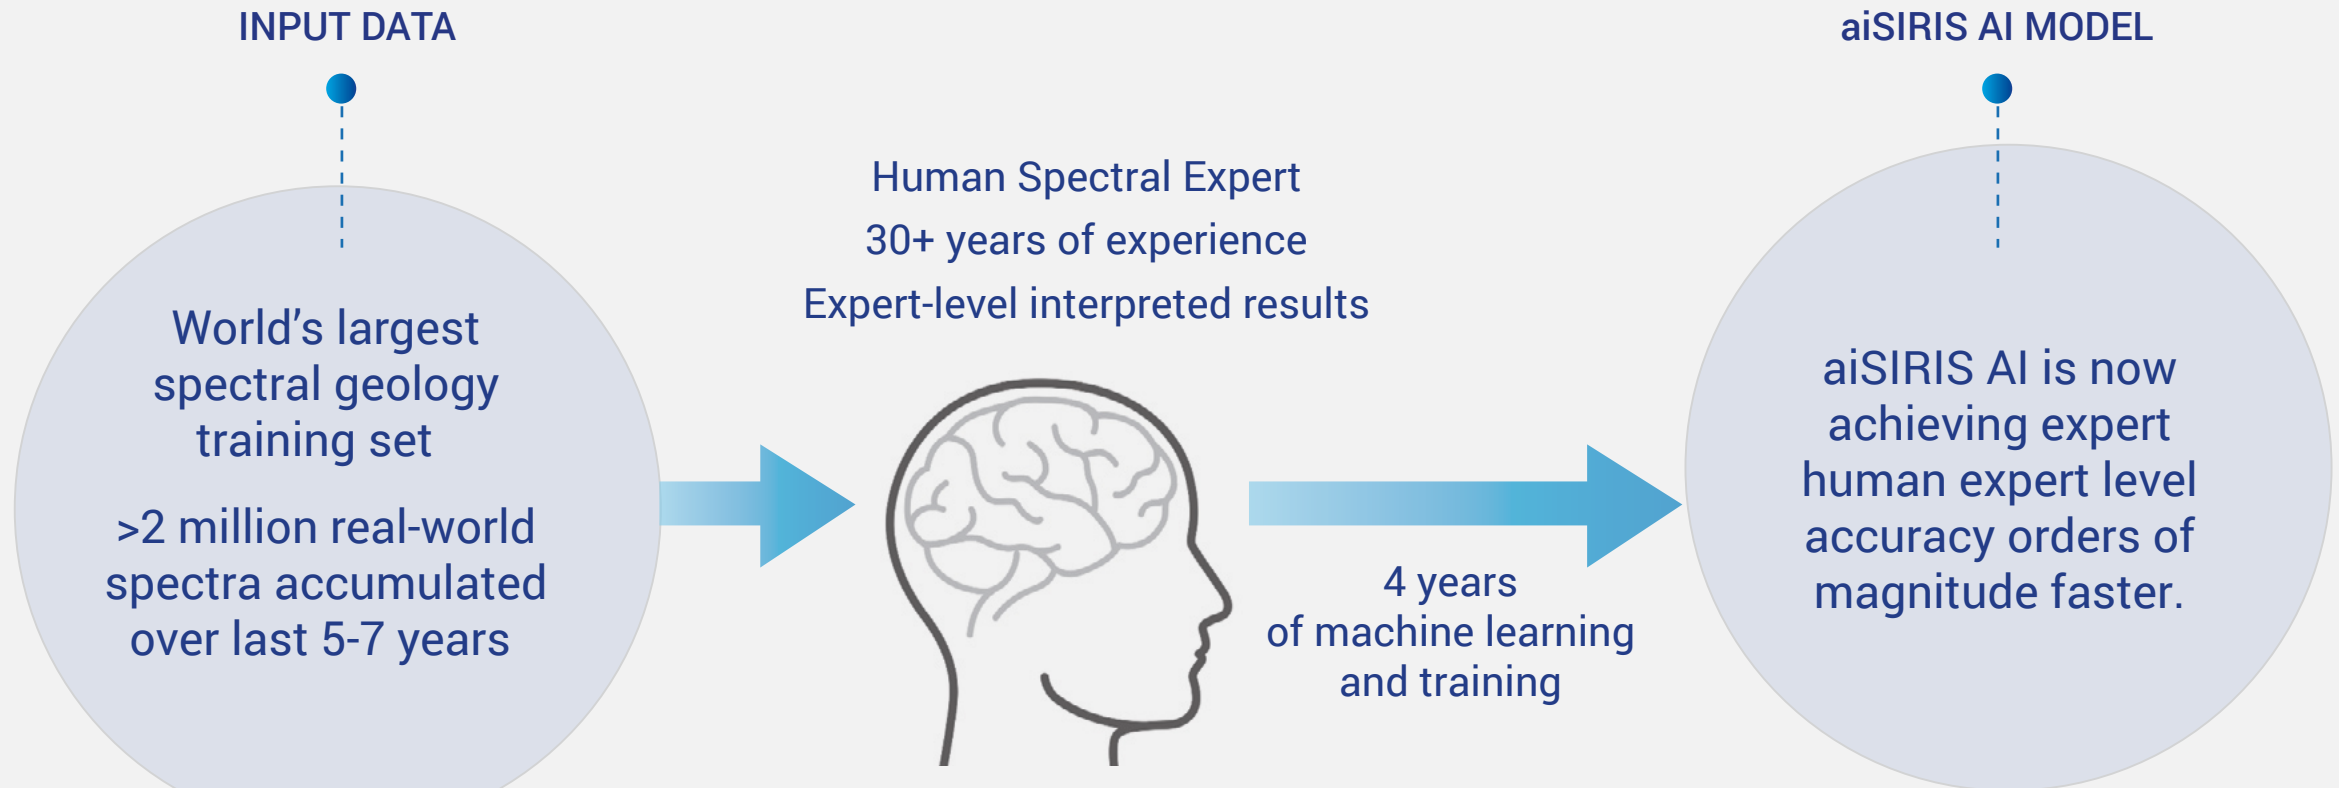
INPUT DATA

World's largest spectral geology training set

>2 million real-world spectra accumulated over last 5-7 years

Human Spectral Expert
30+ years of experience
Expert-level interpreted results

4 years of machine learning and training

aiSIRIS AI MODEL

aiSIRIS AI is now achieving expert human expert level accuracy orders of magnitude faster.